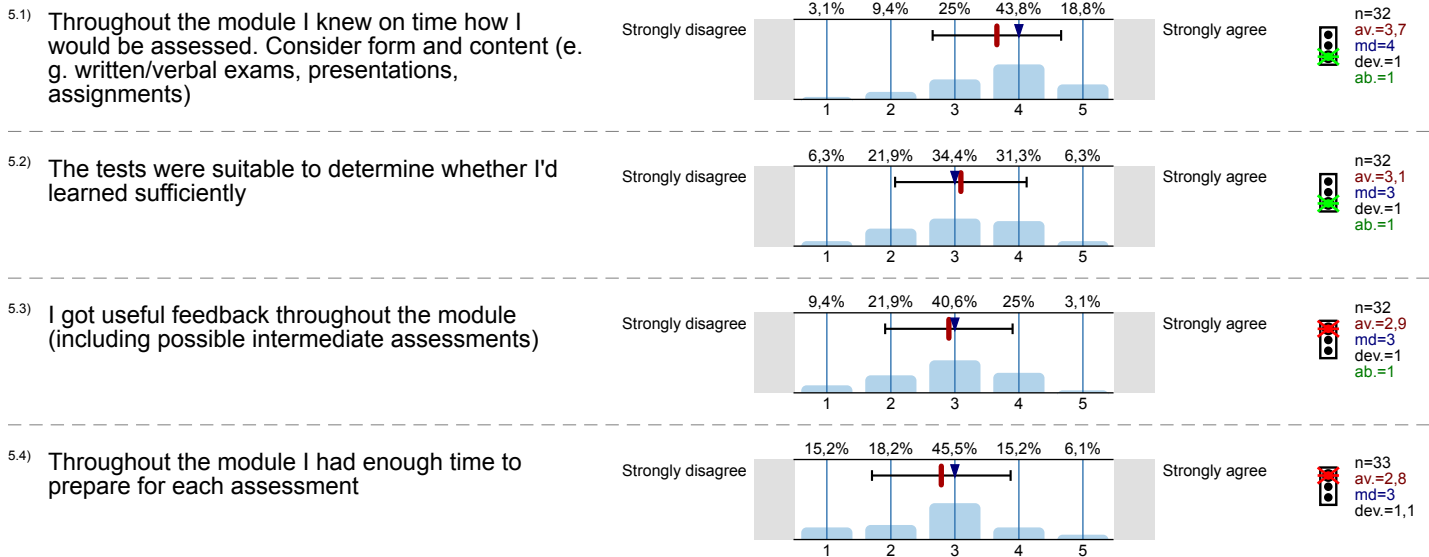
5.1) Throughout the module I knew on time how I would be assessed. Consider form and content (e. g. written/verbal exams, presentations, assignments)

Strongly disagree

| 3,1% | 9,4% | 25% | 43,8% | 18,8% |
|---|---|---|---|---|
| 1 | 2 | 3 | 4 | 5 |

Strongly agree

n=32
av.=3,7
md=4
dev.=1
ab.=1

5.2) The tests were suitable to determine whether I'd learned sufficiently

Strongly disagree

| 6,3% | 21,9% | 34,4% | 31,3% | 6,3% |
|---|---|---|---|---|
| 1 | 2 | 3 | 4 | 5 |

Strongly agree

n=32
av.=3,1
md=3
dev.=1
ab.=1

5.3) I got useful feedback throughout the module (including possible intermediate assessments)

Strongly disagree

| 9,4% | 21,9% | 40,6% | 25% | 3,1% |
|---|---|---|---|---|
| 1 | 2 | 3 | 4 | 5 |

Strongly agree

n=32
av.=2,9
md=3
dev.=1
ab.=1

5.4) Throughout the module I had enough time to prepare for each assessment

Strongly disagree

| 15,2% | 18,2% | 45,5% | 15,2% | 6,1% |
|---|---|---|---|---|
| 1 | 2 | 3 | 4 | 5 |

Strongly agree

n=33
av.=2,8
md=3
dev.=1,1